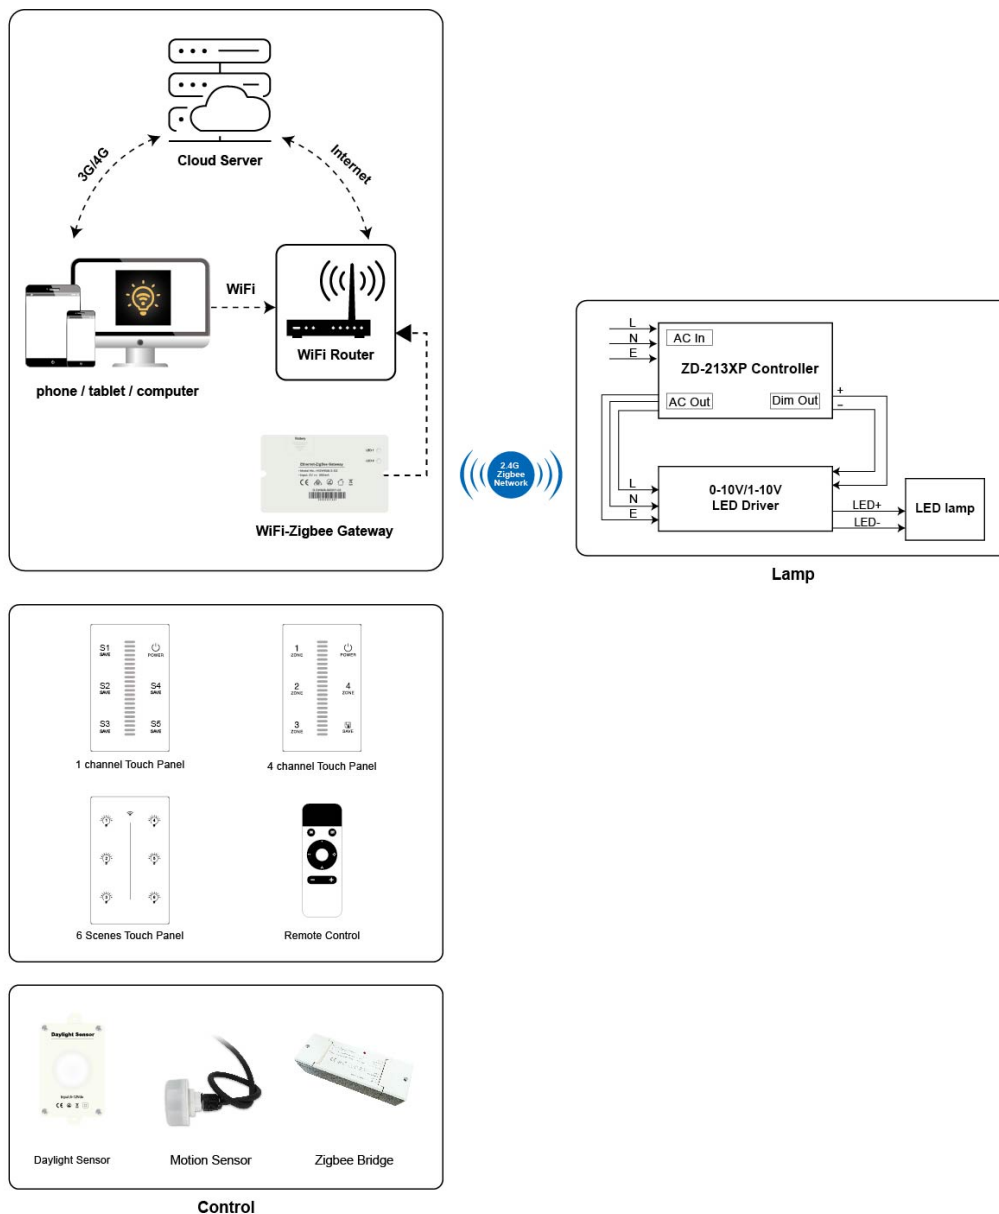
Cloud Server

3G/4G

Internet

WiFi

WiFi Router

phone / tablet / computer

WiFi-Zigbee Gateway

2.4G Zigbee Network

L
N
E

AC In

ZD-213XP Controller

AC Out

Dim Out

+
-

L
N
E

0-10V/1-10V LED Driver

LED+
LED-

LED lamp

Lamp

S1 SAVE
POWER
S2 SAVE
S4 SAVE
S3 SAVE
S5 SAVE

1 channel Touch Panel

1 ZONE
POWER
2 ZONE
4 ZONE
3 ZONE
SAVE

4 channel Touch Panel

6 Scenes Touch Panel

Remote Control

Daylight Sensor

Daylight Sensor

Motion Sensor

Zigbee Bridge

Control